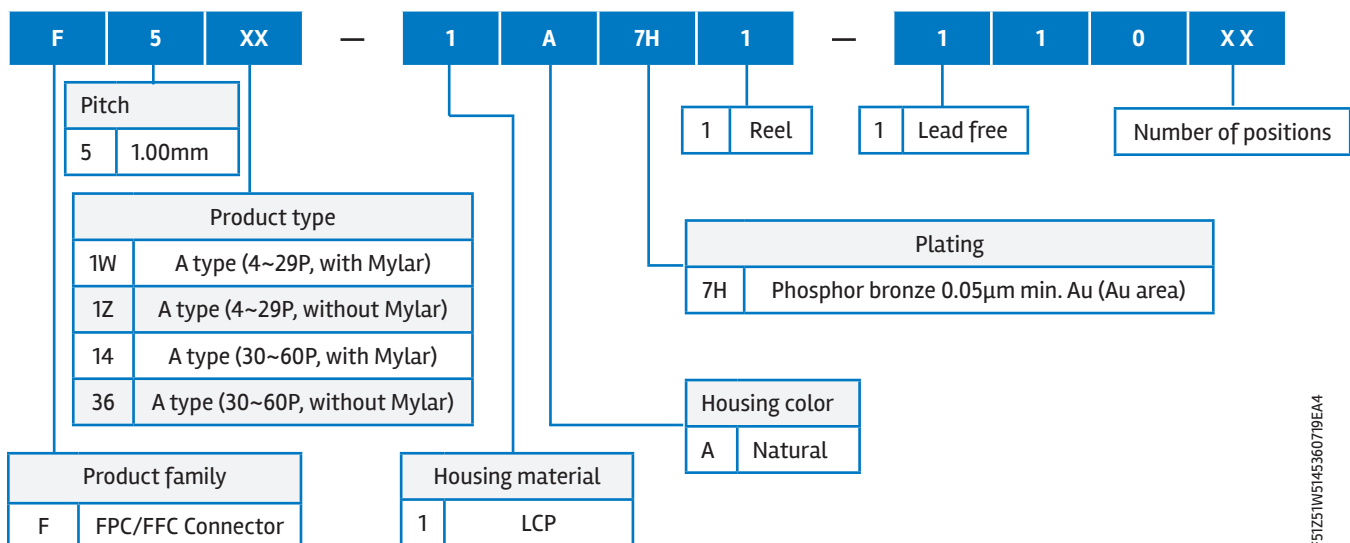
F 5 XX — 1 A 7H 1 — 1 1 0 XX

| Pitch | |
|---|---|
| 5 | 1.00mm |

| Product type | |
|---|---|
| 1W | A type (4~29P, with Mylar) |
| 1Z | A type (4~29P, without Mylar) |
| 14 | A type (30~60P, with Mylar) |
| 36 | A type (30~60P, without Mylar) |

| Product family | |
|---|---|
| F | FPC/FFC Connector |

| Housing material | |
|---|---|
| 1 | LCP |

| 1 | Reel |
|---|---|

| 1 | Lead free |
|---|---|

Number of positions

| Plating | |
|---|---|
| 7H | Phosphor bronze 0.05µm min. Au (Au area) |

| Housing color | |
|---|---|
| A | Natural |

F51Z51W5145360719EA4